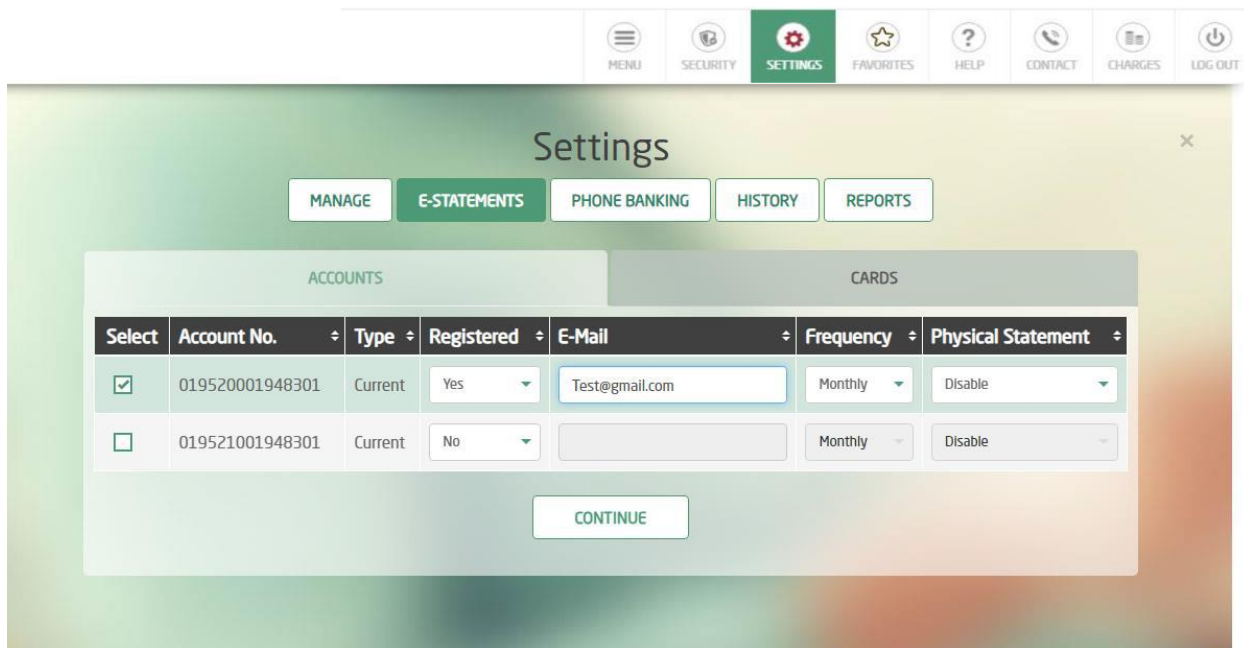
MENU SECURITY SETTINGS FAVORITES HELP CONTACT CHARGES LOG OUT

Settings

×

MANAGE E-STATEMENTS PHONE BANKING HISTORY REPORTS

ACCOUNTS CARDS

| Select | Account No. | Type | Registered | E-Mail | Frequency | Physical Statement |
|---|---|---|---|---|---|---|
| ☑ | 019520001948301 | Current | Yes | Test@gmail.com | Monthly | Disable |
| ☐ | 019521001948301 | Current | No | | Monthly | Disable |

CONTINUE